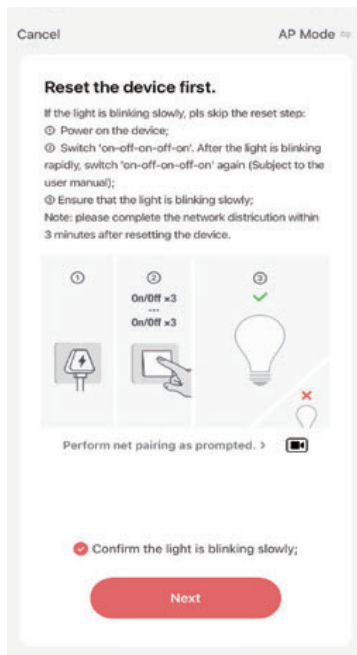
Cancel

AP Mode

Reset the device first.

If the light is blinking slowly, pls skip the reset step:
① Power on the device;
② Switch 'on-off-on-off-on'. After the light is blinking rapidly, switch 'on-off-on-off-on' again (Subject to the user manual);
③ Ensure that the light is blinking slowly;
Note: please complete the network districution within 3 minutes after resetting the device.

①

②
On/Off ×3
...
On/Off ×3

③

Perform net pairing as prompted. >

Confirm the light is blinking slowly;

Next